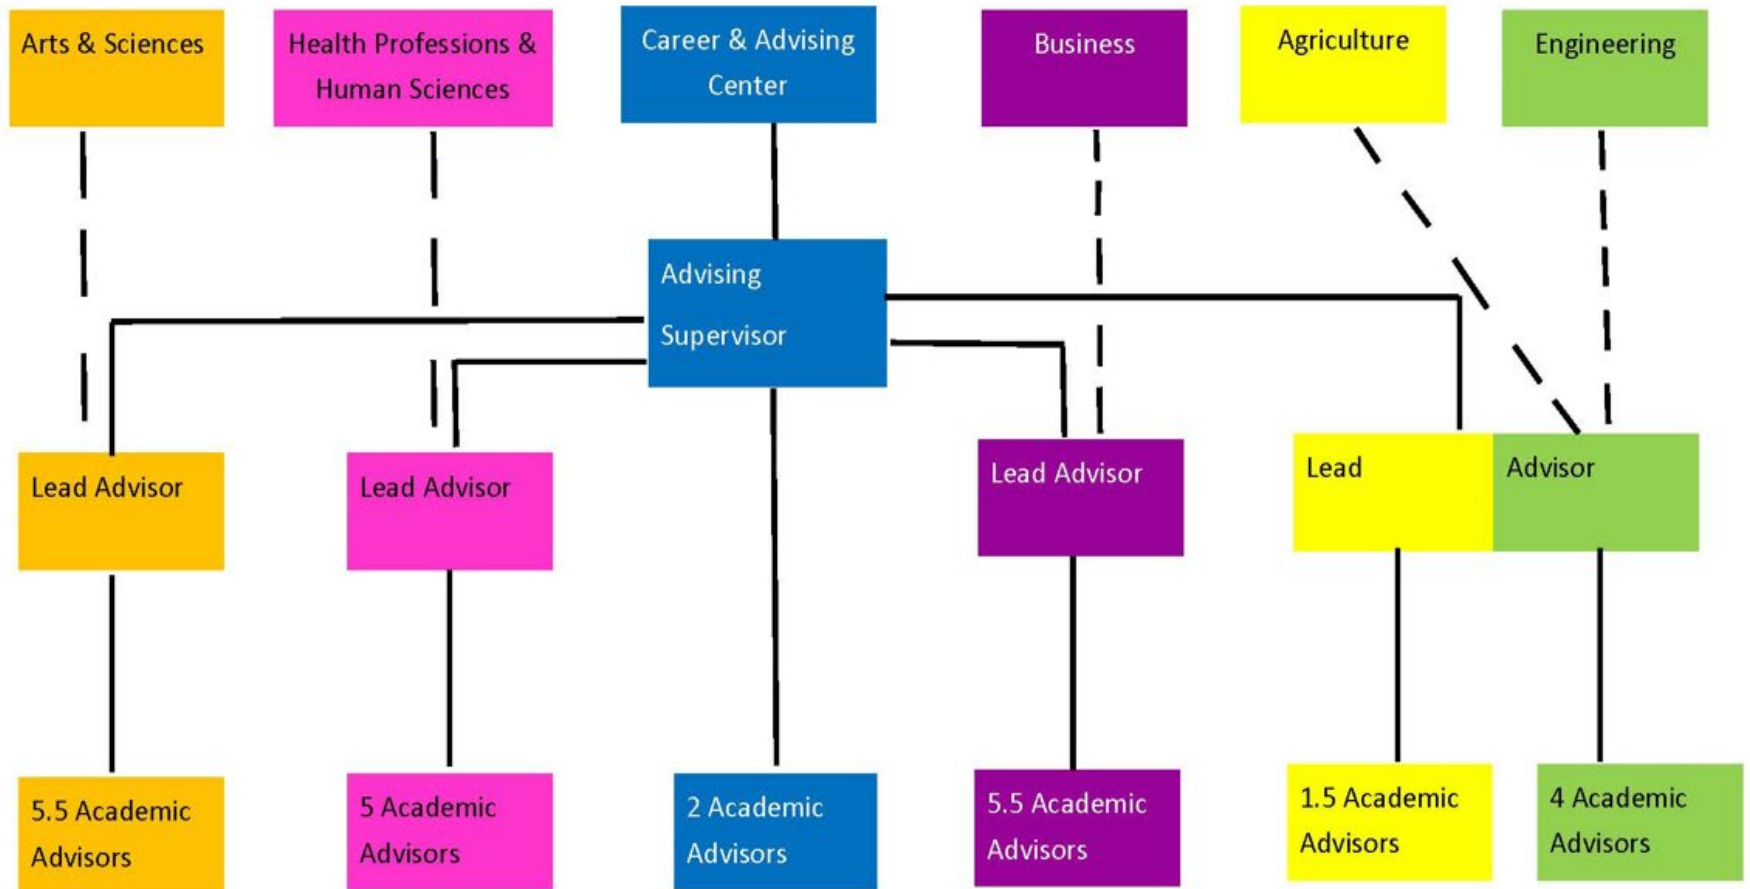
Arts & Sciences

Health Professions & Human Sciences

Career & Advising Center

Business

Agriculture

Engineering

Advising Supervisor

Lead Advisor

Lead Advisor

Lead Advisor

Lead

Advisor

5.5 Academic Advisors

5 Academic Advisors

2 Academic Advisors

5.5 Academic Advisors

1.5 Academic Advisors

4 Academic Advisors